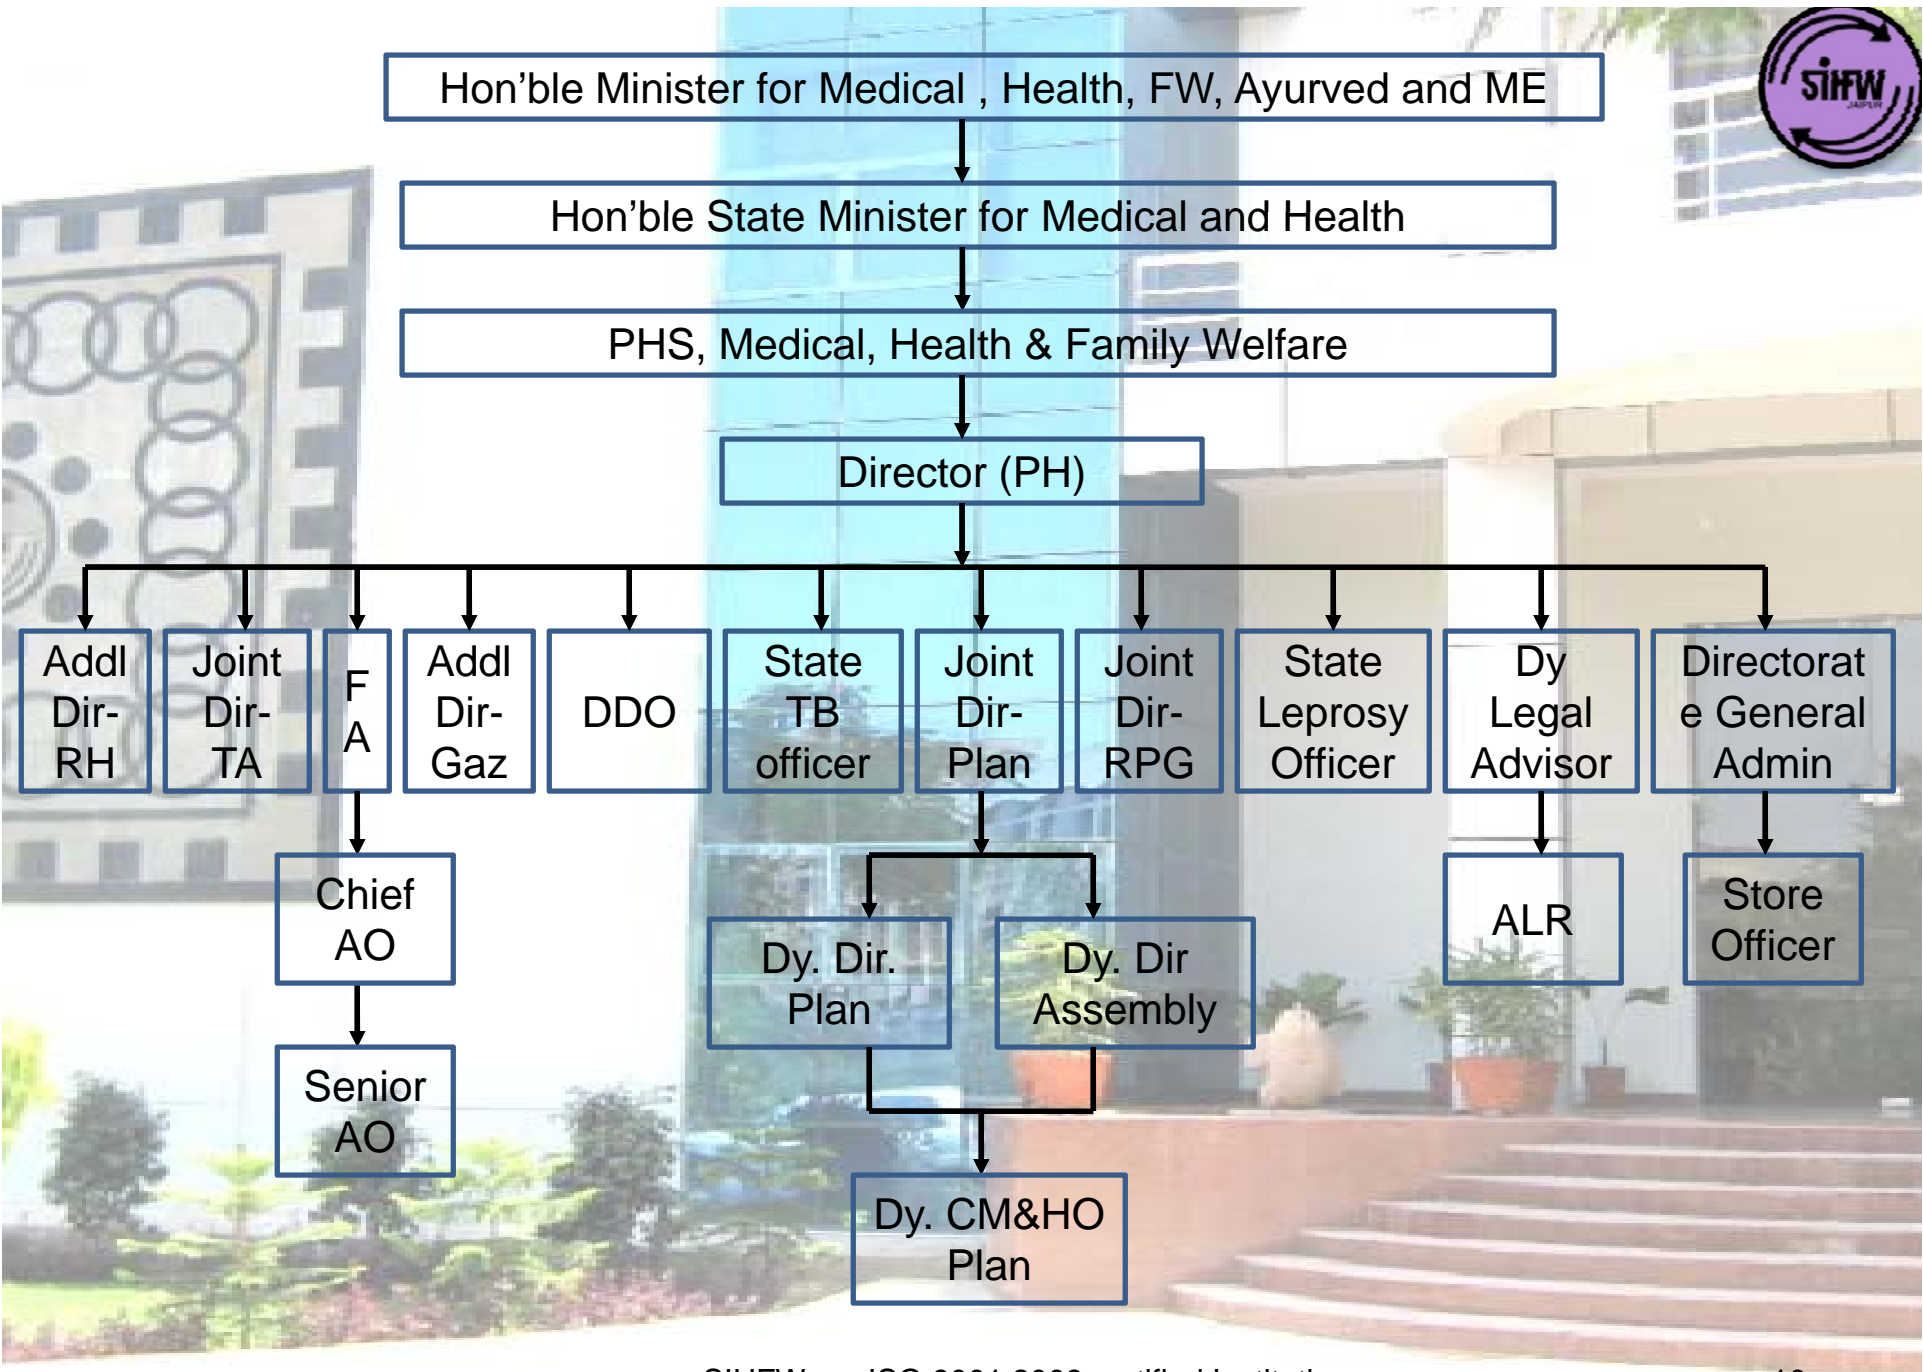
SIHFW
JAIPUR

Hon'ble Minister for Medical , Health, FW, Ayurved and ME

Hon'ble State Minister for Medical and Health

PHS, Medical, Health & Family Welfare

Director (PH)

Addl Dir-RH

Joint Dir-TA

F A

Addl Dir-Gaz

DDO

State TB officer

Joint Dir-Plan

Joint Dir-RPG

State Leprosy Officer

Dy Legal Advisor

Directorate General Admin

Chief AO

Senior AO

Dy. Dir. Plan

Dy. Dir Assembly

Dy. CM&HO Plan

ALR

Store Officer

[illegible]